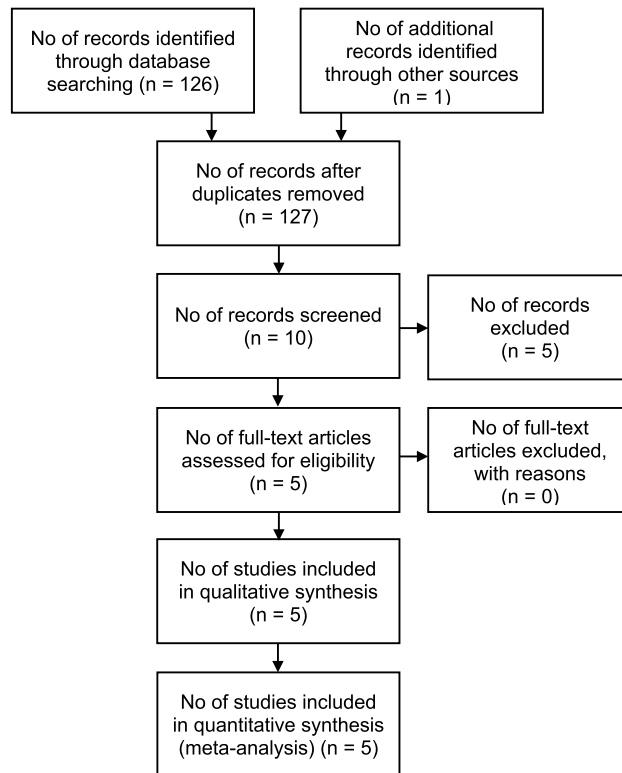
No of records identified through database searching (n = 126)

No of additional records identified through other sources (n = 1)

No of records after duplicates removed (n = 127)

No of records screened (n = 10)

No of records excluded (n = 5)

No of full-text articles assessed for eligibility (n = 5)

No of full-text articles excluded, with reasons (n = 0)

No of studies included in qualitative synthesis (n = 5)

No of studies included in quantitative synthesis (meta-analysis) (n = 5)